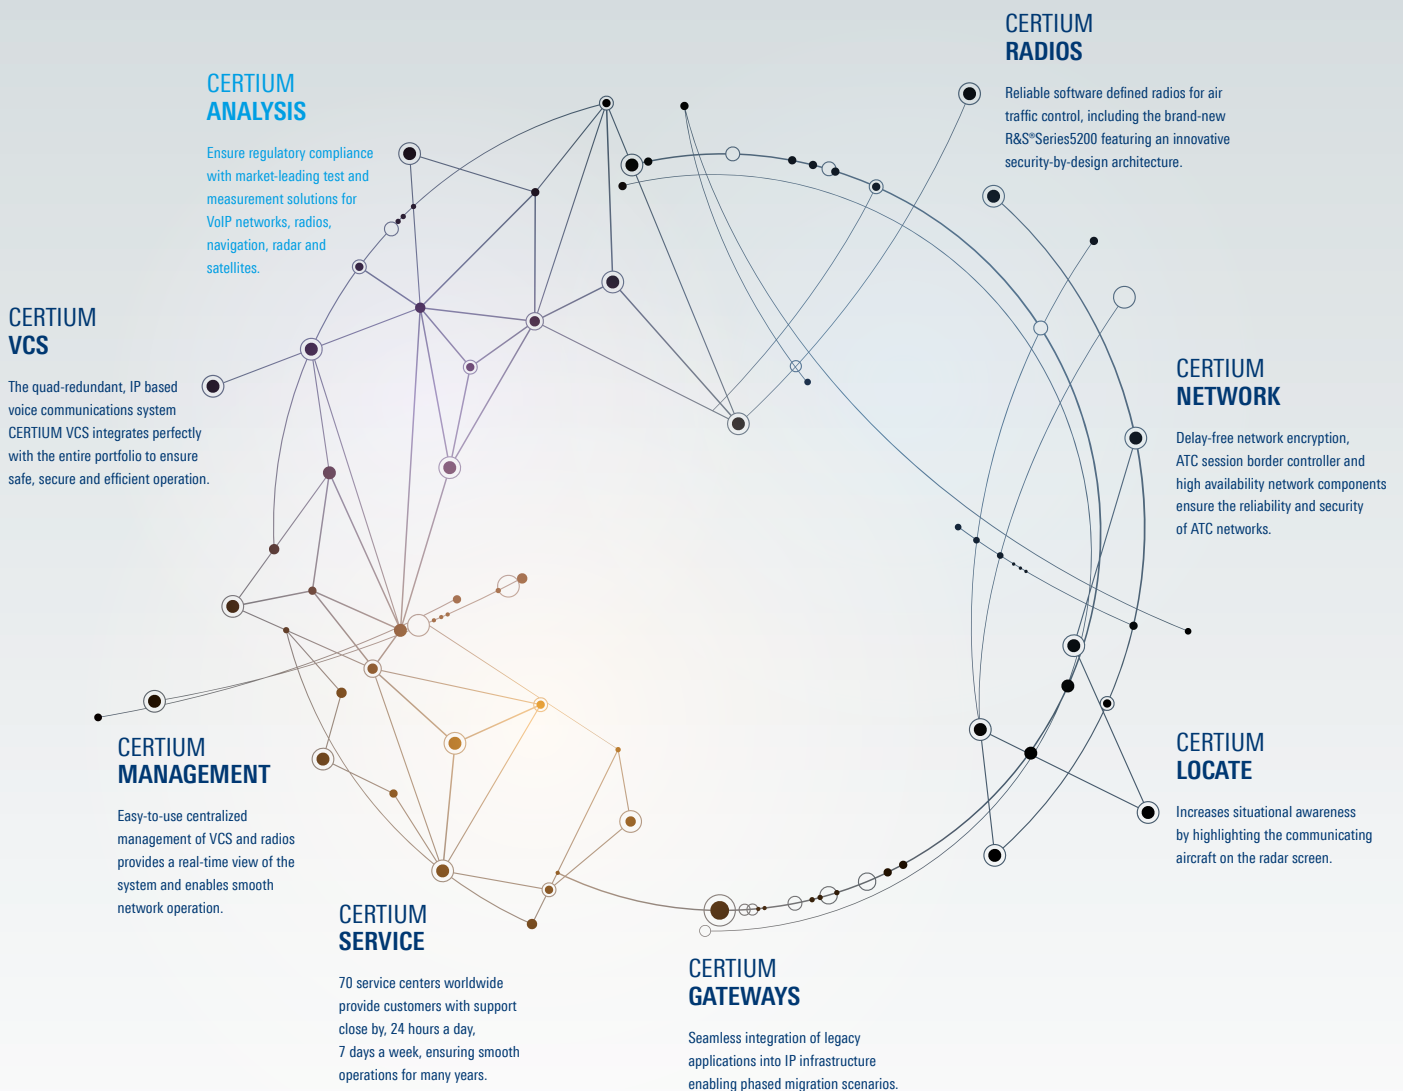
CERTIUM
RADIOS

Reliable software defined radios for air traffic control, including the brand-new R&S®Series5200 featuring an innovative security-by-design architecture.

CERTIUM
ANALYSIS

Ensure regulatory compliance with market-leading test and measurement solutions for VoIP networks, radios, navigation, radar and satellites.

CERTIUM
VCS

The quad-redundant, IP based voice communications system CERTIUM VCS integrates perfectly with the entire portfolio to ensure safe, secure and efficient operation.

CERTIUM
NETWORK

Delay-free network encryption, ATC session border controller and high availability network components ensure the reliability and security of ATC networks.

CERTIUM
MANAGEMENT

Easy-to-use centralized management of VCS and radios provides a real-time view of the system and enables smooth network operation.

CERTIUM
LOCATE

Increases situational awareness by highlighting the communicating aircraft on the radar screen.

CERTIUM
SERVICE

70 service centers worldwide provide customers with support close by, 24 hours a day, 7 days a week, ensuring smooth operations for many years.

CERTIUM
GATEWAYS

Seamless integration of legacy applications into IP infrastructure enabling phased migration scenarios.